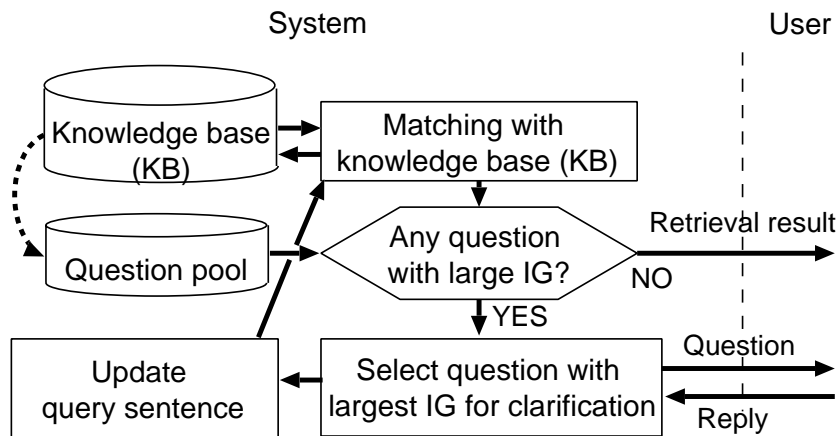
System

User

Knowledge base (KB)

Matching with knowledge base (KB)

Question pool

Any question with large IG?

Retrieval result

NO

YES

Update query sentence

Select question with largest IG for clarification

Question

Reply